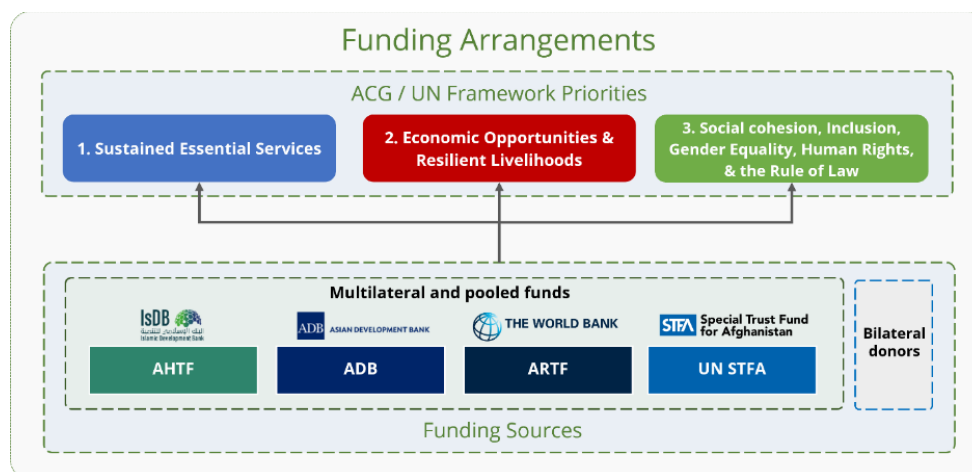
Funding Arrangements

ACG / UN Framework Priorities

1. Sustained Essential Services

2. Economic Opportunities & Resilient Livelihoods

3. Social cohesion, Inclusion, Gender Equality, Human Rights, & the Rule of Law

Multilateral and pooled funds

IsDB البنك الإسلامي للتنمية Islamic Development Bank

ADB ASIAN DEVELOPMENT BANK

THE WORLD BANK

STFA Special Trust Fund for Afghanistan

AHTF

ADB

ARTF

UN STFA

Bilateral donors

Funding Sources